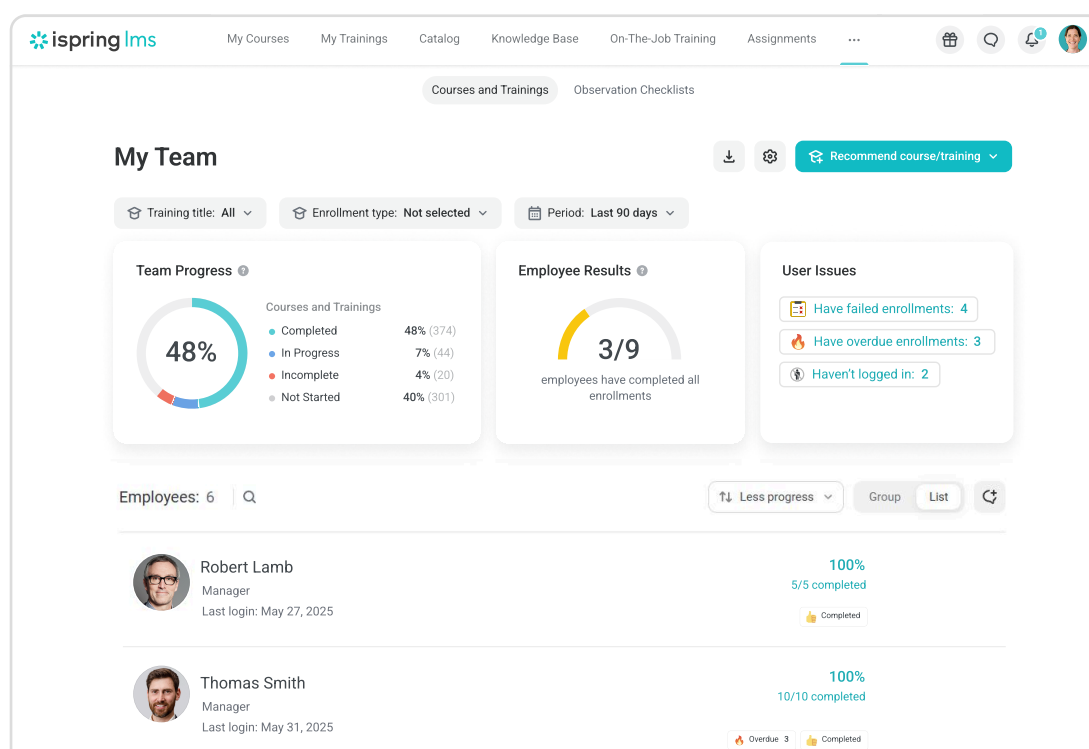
ispring lms

My Courses My Trainings Catalog Knowledge Base On-The-Job Training Assignments ···

1

Courses and Trainings Observation Checklists

My Team

Recommend course/training

Training title: All

Enrollment type: Not selected

Period: Last 90 days

Team Progress

48%

Courses and Trainings

| | |
|---|---|
| Completed | 48% (374) |
| In Progress | 7% (44) |
| Incomplete | 4% (20) |
| Not Started | 40% (301) |

Employee Results

3/9

employees have completed all enrollments

User Issues

Have failed enrollments: 4

Have overdue enrollments: 3

Haven't logged in: 2

Employees: 6

Less progress

Group List

Robert Lamb
Manager
Last login: May 27, 2025

100%
5/5 completed
Completed

Thomas Smith
Manager
Last login: May 31, 2025

100%
10/10 completed
Overdue 3 Completed